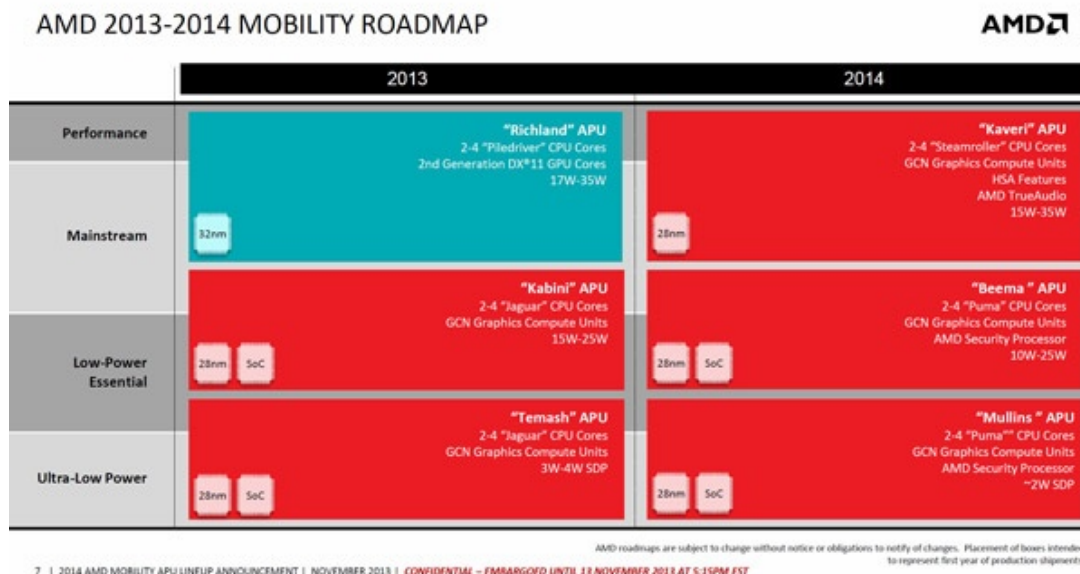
AMD 2013-2014 MOBILITY ROADMAP

AMD

| | 2013 | 2014 |
|---|---|---|
| Performance<br>Mainstream | "Richland" APU<br>2-4 "Piledriver" CPU Cores<br>2nd Generation DX®11 GPU Cores<br>17W-35W<br>32nm | "Kaveri" APU<br>2-4 "Steamroller" CPU Cores<br>GCN Graphics Compute Units<br>HSA Features<br>AMD TrueAudio<br>15W-35W<br>28nm |
| Low-Power Essential | "Kabini" APU<br>2-4 "Jaguar" CPU Cores<br>GCN Graphics Compute Units<br>15W-25W<br>28nm SoC | "Beema " APU<br>2-4 "Puma" CPU Cores<br>GCN Graphics Compute Units<br>AMD Security Processor<br>10W-25W<br>28nm SoC |
| Ultra-Low Power | "Temash" APU<br>2-4 "Jaguar" CPU Cores<br>GCN Graphics Compute Units<br>3W-4W SDP<br>28nm SoC | "Mullins " APU<br>2-4 "Puma"" CPU Cores<br>GCN Graphics Compute Units<br>AMD Security Processor<br>~2W SDP<br>28nm SoC |

AMD roadmaps are subject to change without notice or obligations to notify of changes. Placement of boxes intended to represent first year of production shipments

7 | 2014 AMD MOBILITY APU LINEUP ANNOUNCEMENT | NOVEMBER 2013 | CONFIDENTIAL – EMBARGOED UNTIL 13 NOVEMBER 2013 AT 5:15PM EST